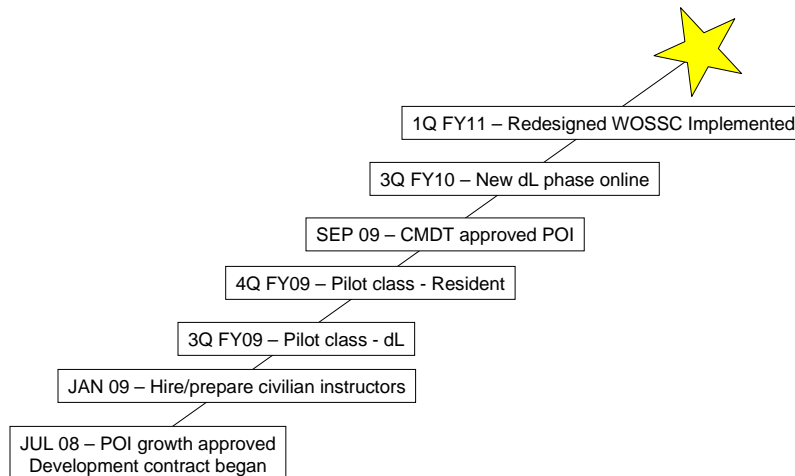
1Q FY11 – Redesigned WOSSC Implemented

3Q FY10 – New dL phase online

SEP 09 – CMDT approved POI

4Q FY09 – Pilot class - Resident

3Q FY09 – Pilot class - dL

JAN 09 – Hire/prepare civilian instructors

JUL 08 – POI growth approved
Development contract began